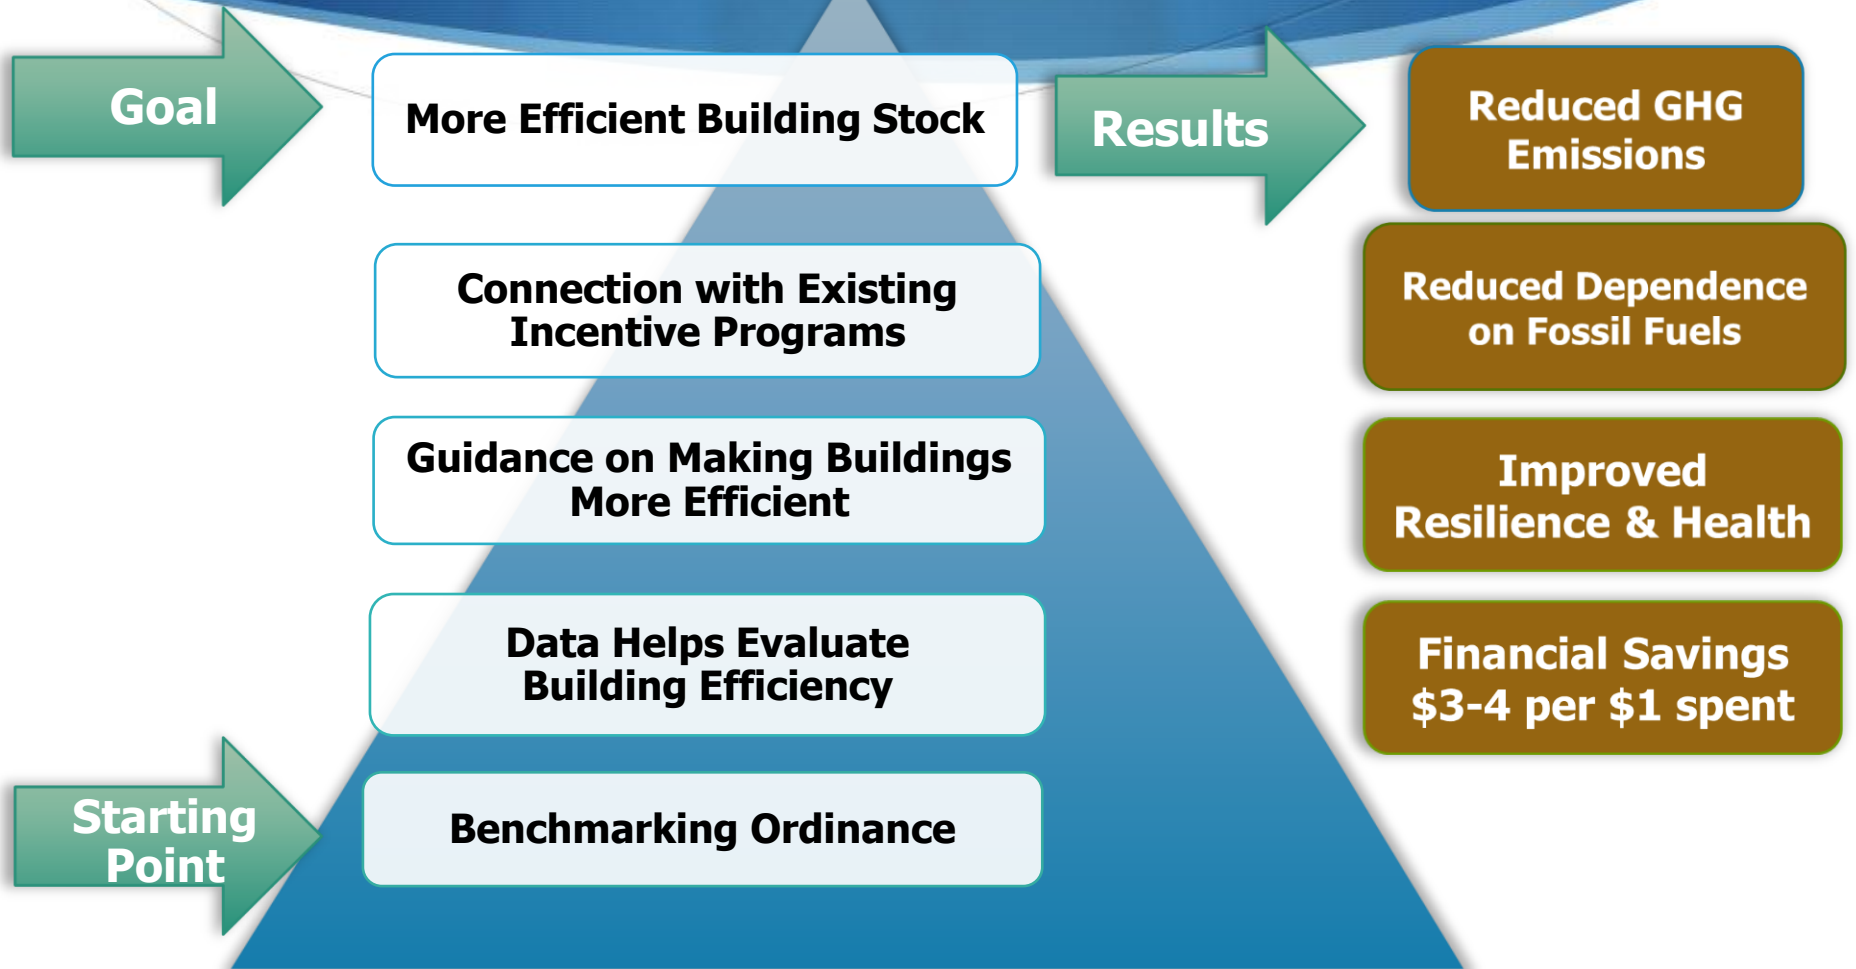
Goal

More Efficient Building Stock

Results

Reduced GHG Emissions

Connection with Existing Incentive Programs

Reduced Dependence on Fossil Fuels

Guidance on Making Buildings More Efficient

Improved Resilience & Health

Data Helps Evaluate Building Efficiency

Financial Savings \$3-4 per \$1 spent

Starting Point

Benchmarking Ordinance